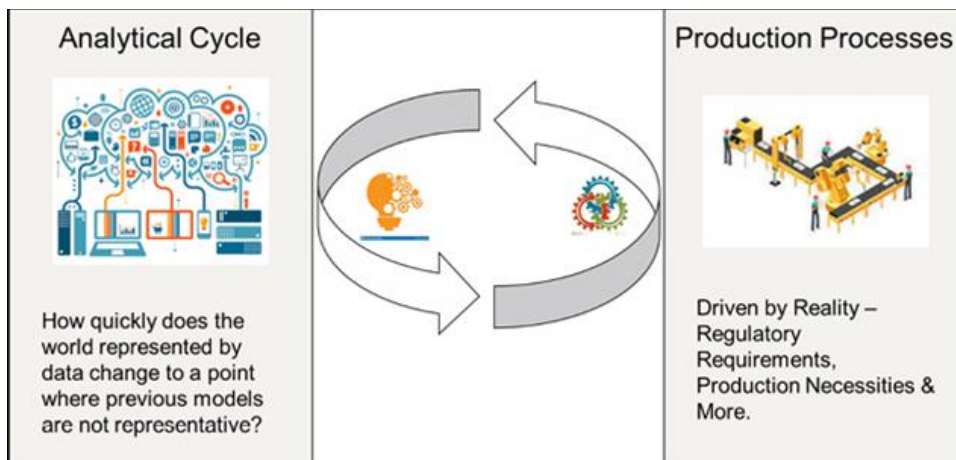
Analytical Cycle

How quickly does the world represented by data change to a point where previous models are not representative?

Production Processes

Driven by Reality – Regulatory Requirements, Production Necessities & More.